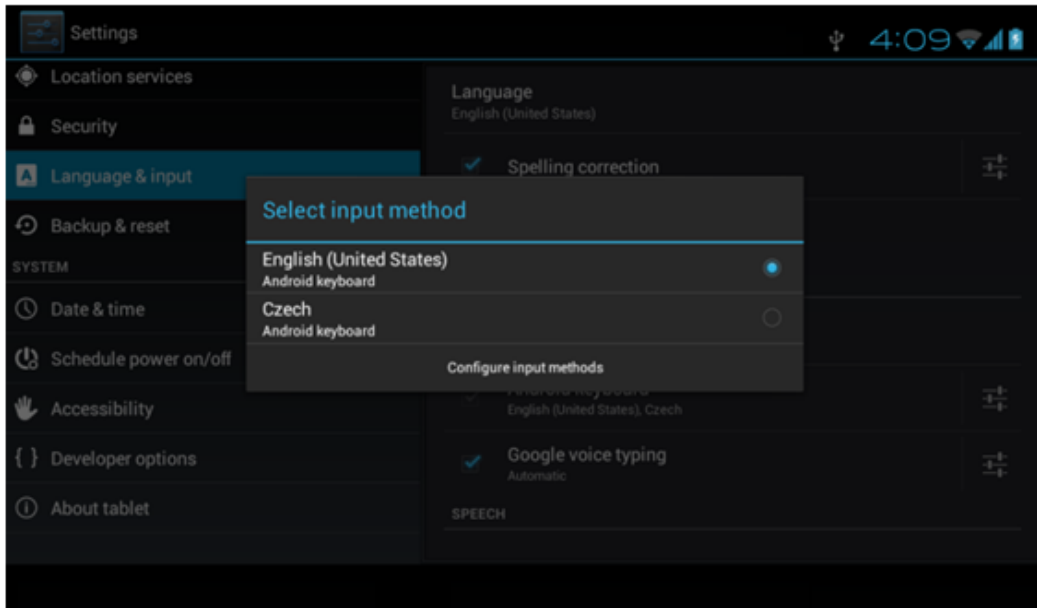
Settings

4:09

Location services

Security

Language & input

Backup & reset

SYSTEM

Date & time

Schedule power on/off

Accessibility

{ } Developer options

About tablet

Language
English (United States)

Spelling correction

Select input method

English (United States)
Android keyboard

Czech
Android keyboard

Configure input methods

Android keyboard
English (United States), Czech

Google voice typing
Automatic

SPEECH